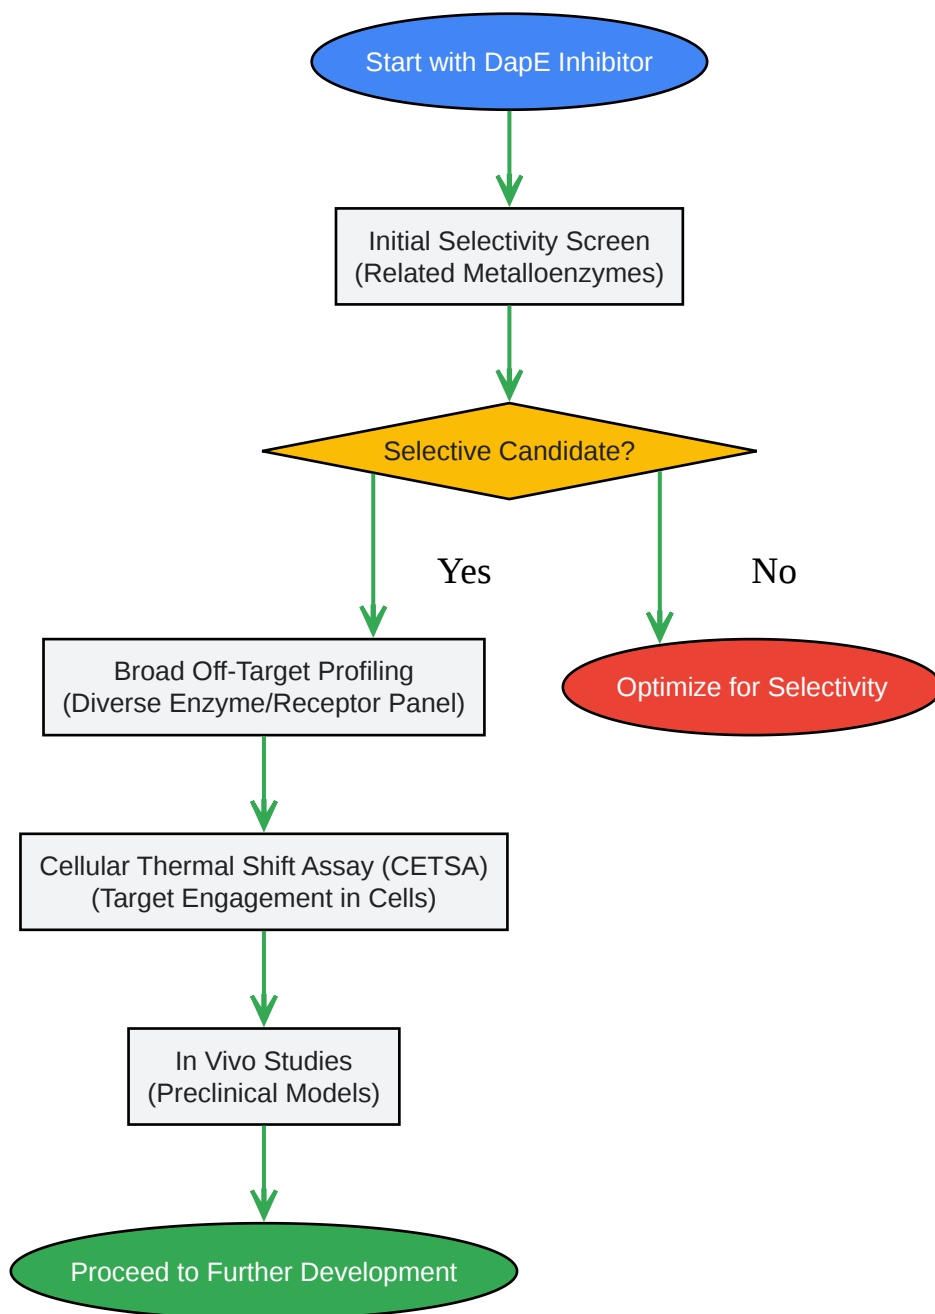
Start with DapE Inhibitor

Initial Selectivity Screen
(Related Metalloenzymes)

Selective Candidate?

Yes

No

Broad Off-Target Profiling
(Diverse Enzyme/Receptor Panel)

Optimize for Selectivity

Cellular Thermal Shift Assay (CETSA)
(Target Engagement in Cells)

In Vivo Studies
(Preclinical Models)

Proceed to Further Development